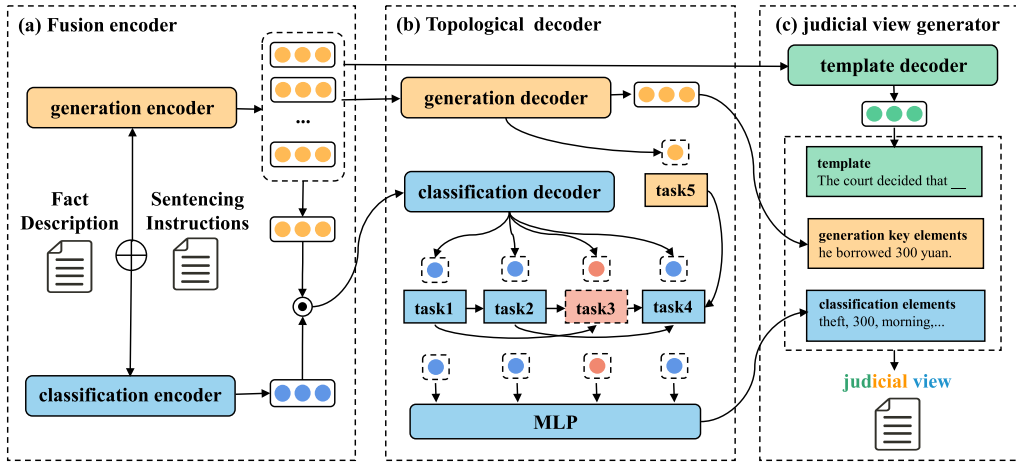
(a) Fusion encoder

generation encoder

...

Fact Description

$\oplus$

Sentencing Instructions

$\odot$

classification encoder

(b) Topological decoder

generation decoder

classification decoder

task5

task1

task2

task3

task4

MLP

(c) judicial view generator

template decoder

template
The court decided that __

generation key elements
he borrowed 300 yuan.

classification elements
theft, 300, morning,...

judicial view